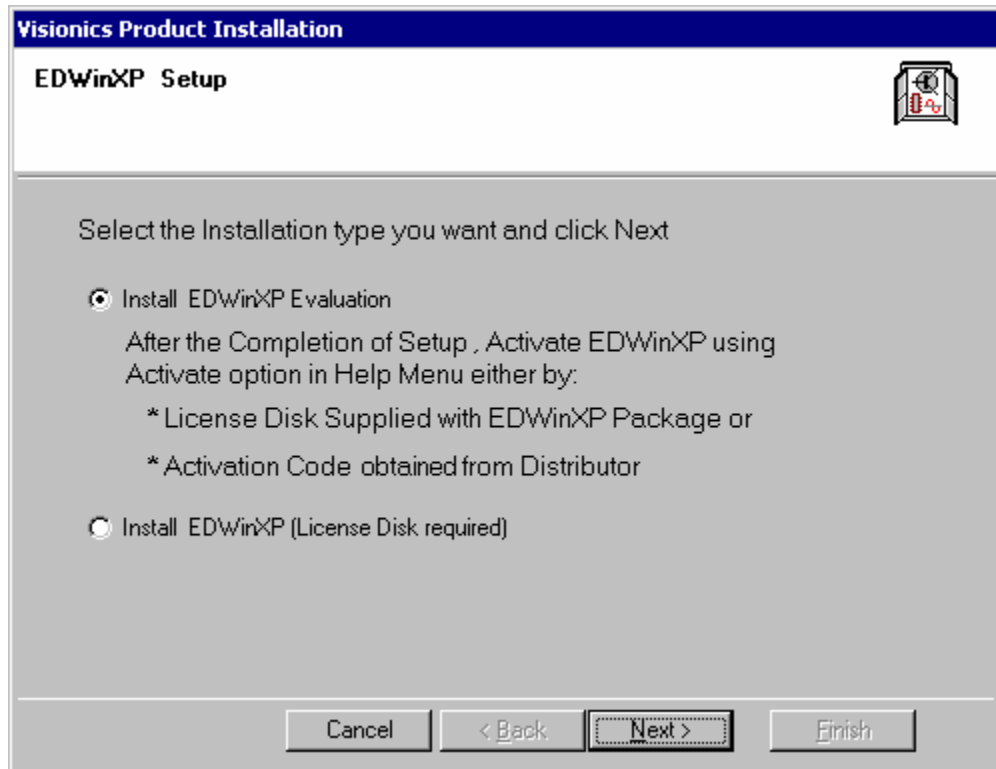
Visionics Product Installation

EDWinXP Setup

Select the Installation type you want and click Next

Install EDWinXP Evaluation

After the Completion of Setup , Activate EDWinXP using Activate option in Help Menu either by:

* License Disk Supplied with EDWinXP Package or

* Activation Code obtained from Distributor

Install EDWinXP (License Disk required)

Cancel | < Back | Next > | Finish